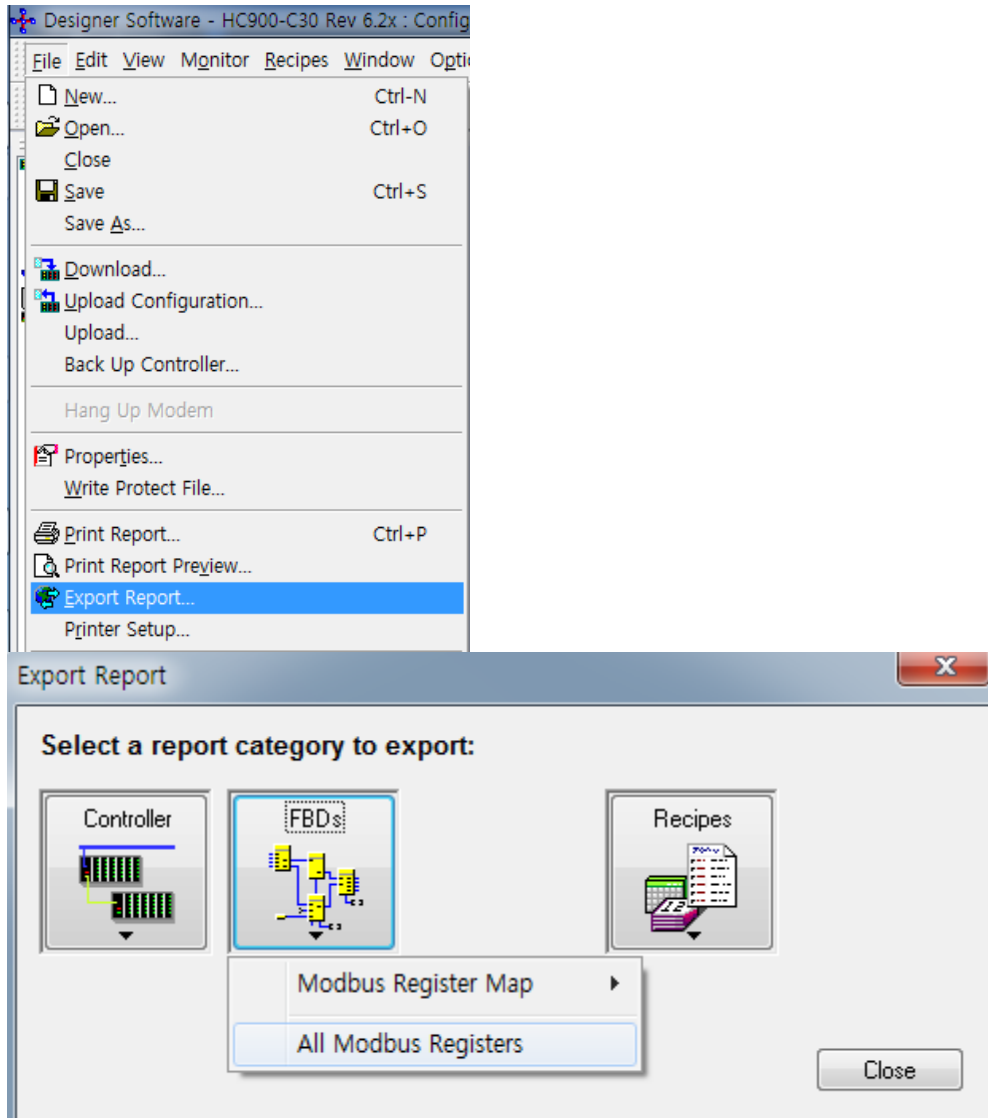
Designer Software - HC900-C30 Rev 6.2x : Config

File Edit View Monitor Recipes Window Optio

New... Ctrl-N
Open... Ctrl+O
Close
Save Ctrl+S
Save As...

Download...
Upload Configuration...
Upload...
Back Up Controller...

Hang Up Modem

Properties...
Write Protect File...

Print Report... Ctrl+P
Print Report Preview...
Export Report...
Printer Setup...

Export Report

Select a report category to export:

Controller

FBDs

Recipes

Modbus Register Map

All Modbus Registers

Close